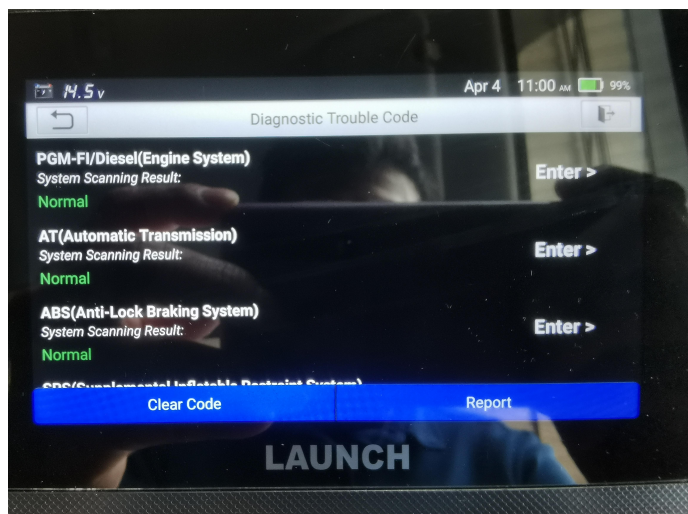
14.5 v

Apr 4 11:00 AM 99%

Diagnostic Trouble Code

PGM-FI/Diesel(Engine System)
System Scanning Result:
Normal

Enter >

AT(Automatic Transmission)
System Scanning Result:
Normal

Enter >

ABS(Anti-Lock Braking System)
System Scanning Result:
Normal

Enter >

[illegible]

Clear Code

Report

LAUNCH